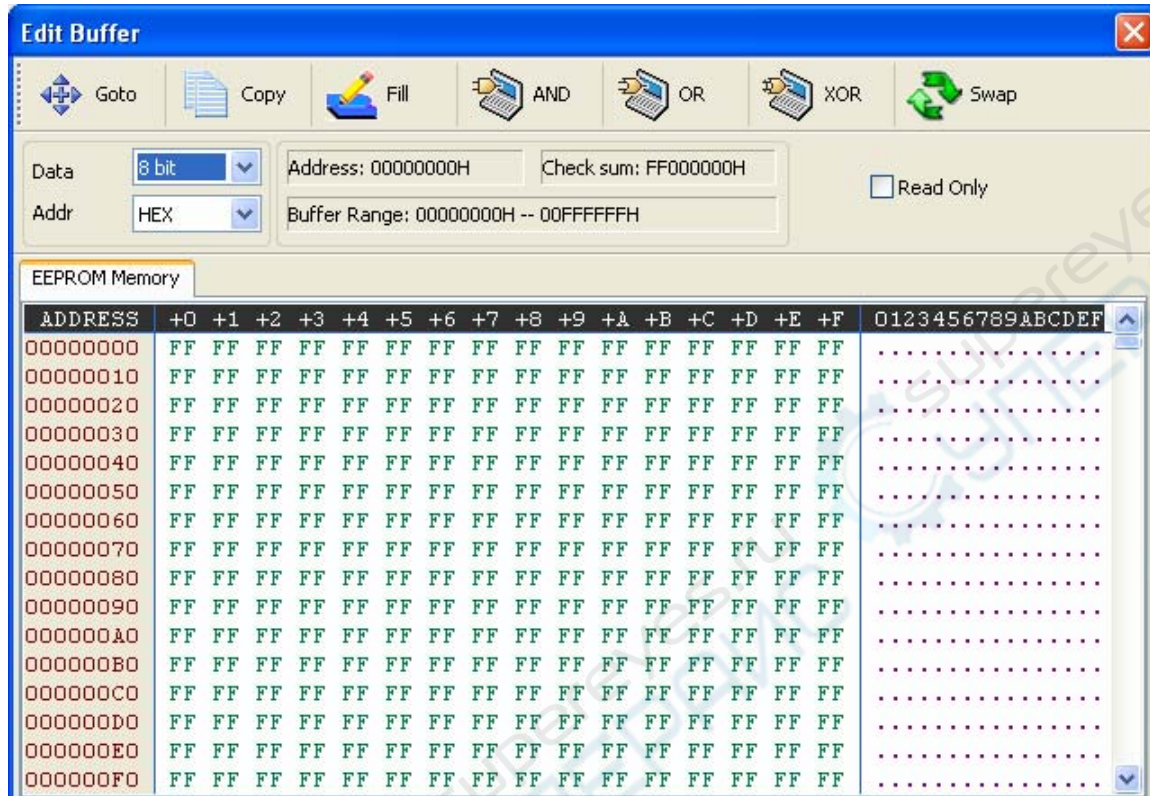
Edit Buffer

Goto Copy Fill AND OR XOR Swap

Data 8 bit
Addr HEX

Address: 00000000H
Check sum: FF000000H
Buffer Range: 00000000H -- 00FFFFFFH

Read Only

EEPROM Memory

| ADDRESS | +0 | +1 | +2 | +3 | +4 | +5 | +6 | +7 | +8 | +9 | +A | +B | +C | +D | +E | +F | 0123456789ABCDEF |
|---|---|---|---|---|---|---|---|---|---|---|---|---|---|---|---|---|---|
| 00000000 | FF | FF | FF | FF | FF | FF | FF | FF | FF | FF | FF | FF | FF | FF | FF | FF | ................ |
| 00000010 | FF | FF | FF | FF | FF | FF | FF | FF | FF | FF | FF | FF | FF | FF | FF | FF | ................ |
| 00000020 | FF | FF | FF | FF | FF | FF | FF | FF | FF | FF | FF | FF | FF | FF | FF | FF | ................ |
| 00000030 | FF | FF | FF | FF | FF | FF | FF | FF | FF | FF | FF | FF | FF | FF | FF | FF | ................ |
| 00000040 | FF | FF | FF | FF | FF | FF | FF | FF | FF | FF | FF | FF | FF | FF | FF | FF | ................ |
| 00000050 | FF | FF | FF | FF | FF | FF | FF | FF | FF | FF | FF | FF | FF | FF | FF | FF | ................ |
| 00000060 | FF | FF | FF | FF | FF | FF | FF | FF | FF | FF | FF | FF | FF | FF | FF | FF | ................ |
| 00000070 | FF | FF | FF | FF | FF | FF | FF | FF | FF | FF | FF | FF | FF | FF | FF | FF | ................ |
| 00000080 | FF | FF | FF | FF | FF | FF | FF | FF | FF | FF | FF | FF | FF | FF | FF | FF | ................ |
| 00000090 | FF | FF | FF | FF | FF | FF | FF | FF | FF | FF | FF | FF | FF | FF | FF | FF | ................ |
| 000000A0 | FF | FF | FF | FF | FF | FF | FF | FF | FF | FF | FF | FF | FF | FF | FF | FF | ................ |
| 000000B0 | FF | FF | FF | FF | FF | FF | FF | FF | FF | FF | FF | FF | FF | FF | FF | FF | ................ |
| 000000C0 | FF | FF | FF | FF | FF | FF | FF | FF | FF | FF | FF | FF | FF | FF | FF | FF | ................ |
| 000000D0 | FF | FF | FF | FF | FF | FF | FF | FF | FF | FF | FF | FF | FF | FF | FF | FF | ................ |
| 000000E0 | FF | FF | FF | FF | FF | FF | FF | FF | FF | FF | FF | FF | FF | FF | FF | FF | ................ |
| 000000F0 | FF | FF | FF | FF | FF | FF | FF | FF | FF | FF | FF | FF | FF | FF | FF | FF | ................ |